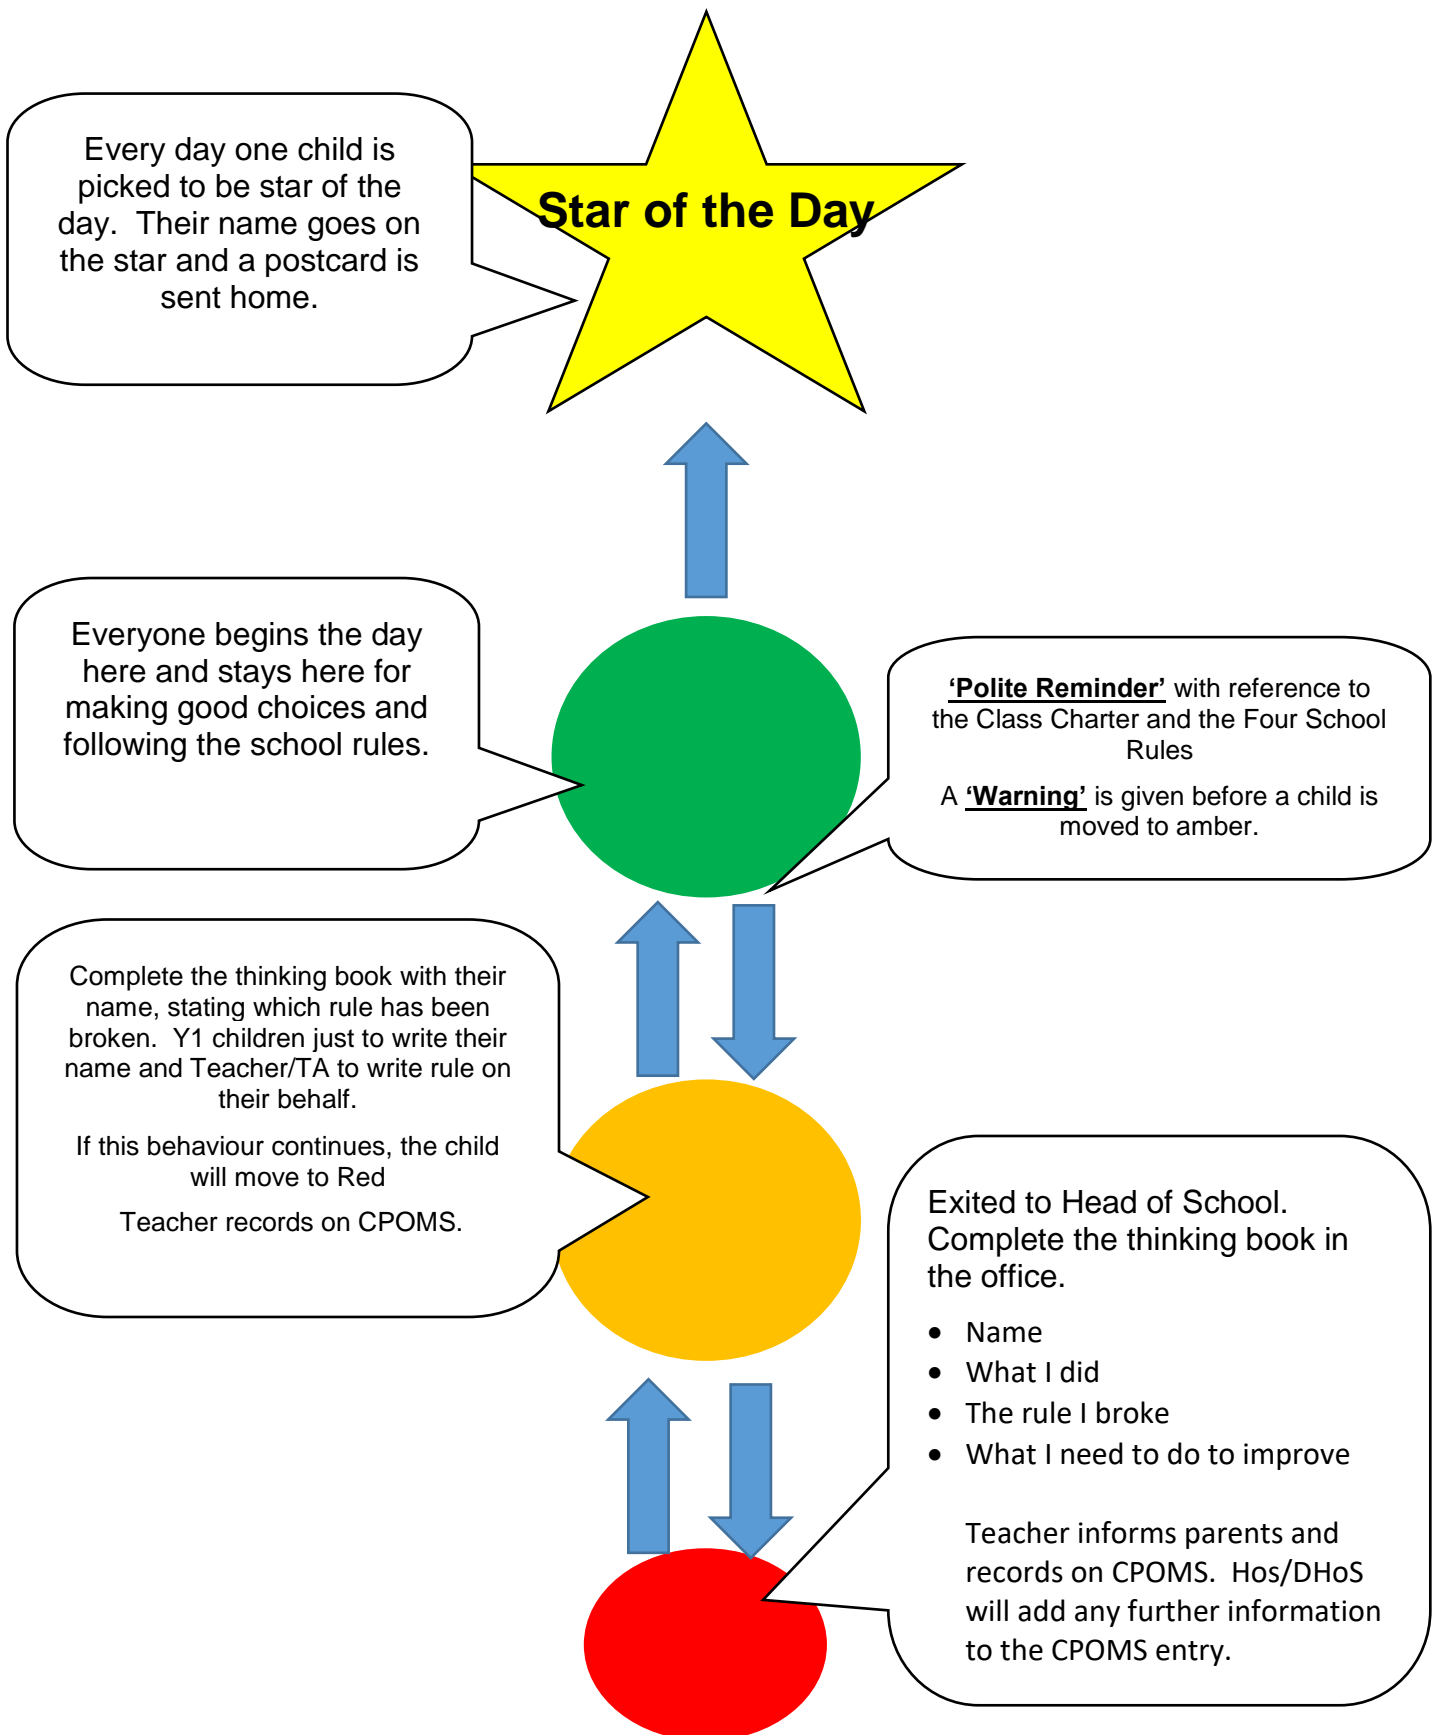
Every day one child is picked to be star of the day. Their name goes on the star and a postcard is sent home.

Star of the Day

Everyone begins the day here and stays here for making good choices and following the school rules.

**'Polite Reminder'** with reference to the Class Charter and the Four School Rules

A **'Warning'** is given before a child is moved to amber.

Complete the thinking book with their name, stating which rule has been broken. Y1 children just to write their name and Teacher/TA to write rule on their behalf.

If this behaviour continues, the child will move to Red

Teacher records on CPOMS.

Exited to Head of School. Complete the thinking book in the office.

- Name
- What I did
- The rule I broke
- What I need to do to improve

Teacher informs parents and records on CPOMS. Hos/DHoS will add any further information to the CPOMS entry.